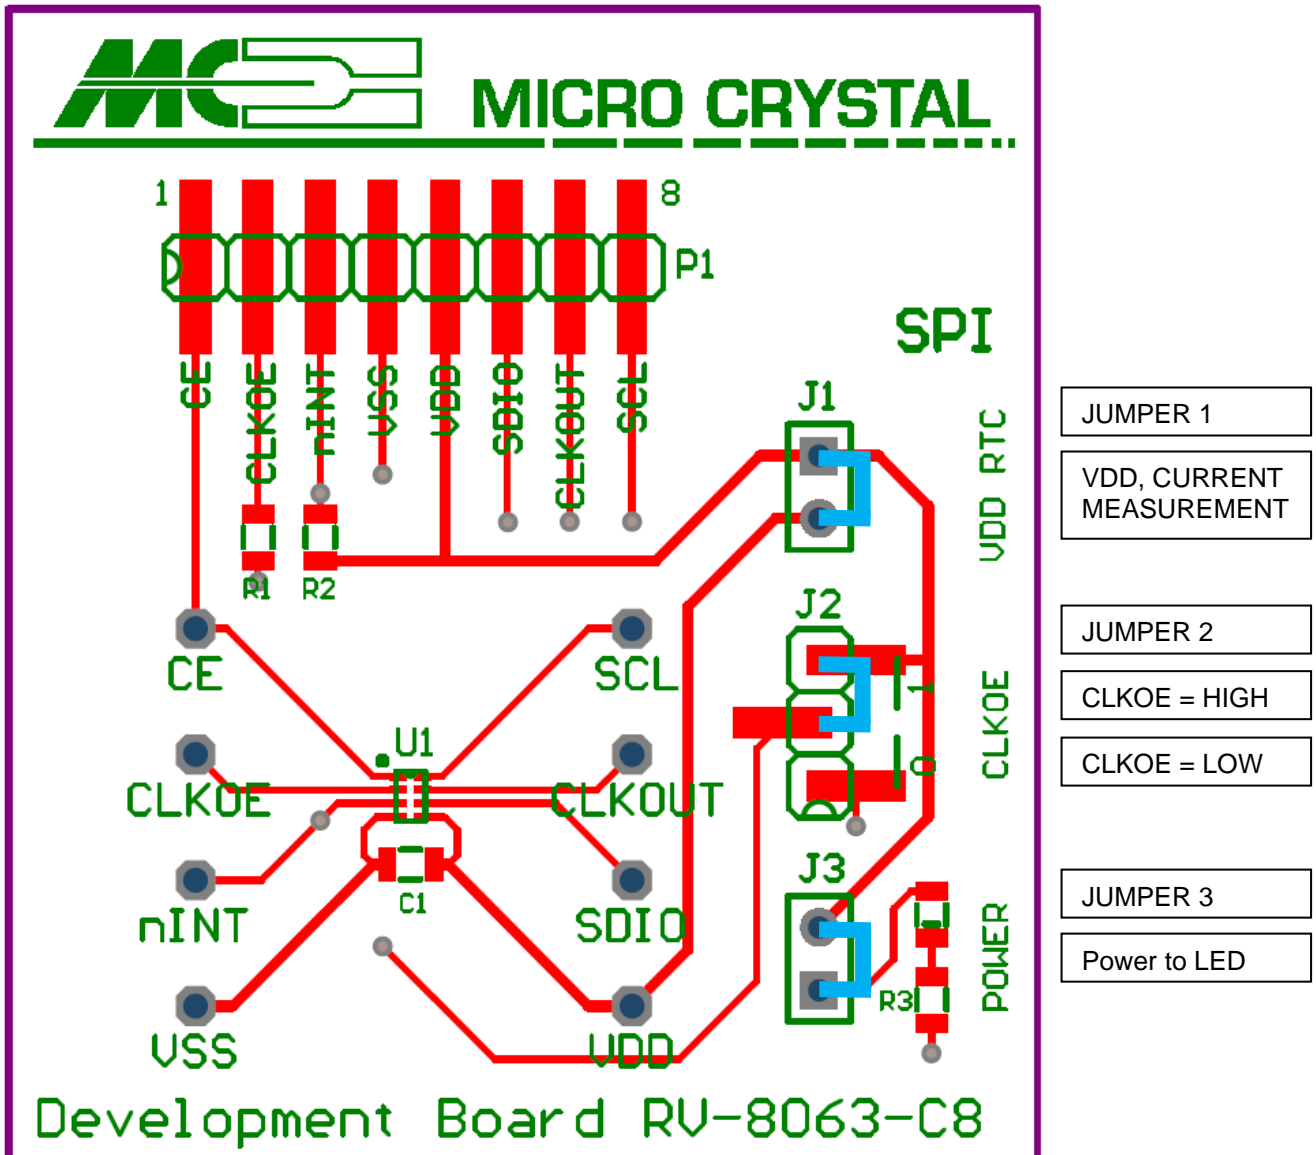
MC MICRO CRYSTAL

1 8

P1

SPI

CE CLKOE nINT VSS VDD SDIO CLKOUT SCL

J1

VDD RTC

R1 R2

J2

1

0

CLKOE

CE SCL

U1

CLKOE CLKOUT

C1

nINT SDIO

J3

R3

POWER

VSS VDD

Development Board RV-8063-C8

JUMPER 1

VDD, CURRENT MEASUREMENT

JUMPER 2

CLKOE = HIGH

CLKOE = LOW

JUMPER 3

Power to LED